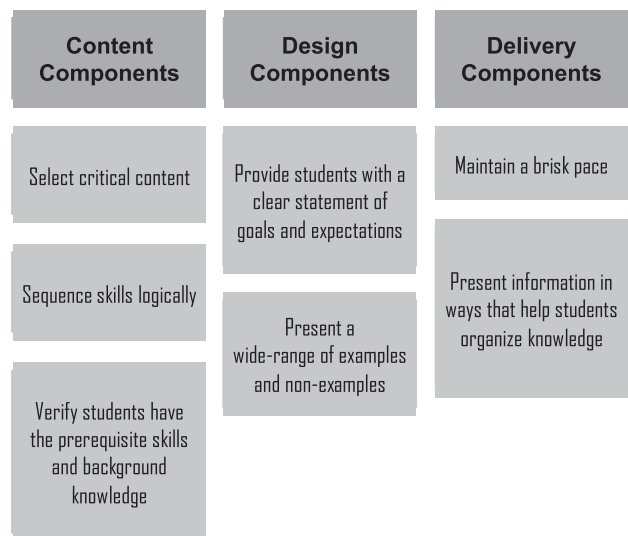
Content Components

Select critical content

Sequence skills logically

Verify students have the prerequisite skills and background knowledge

Design Components

Provide students with a clear statement of goals and expectations

Present a wide-range of examples and non-examples

Delivery Components

Maintain a brisk pace

Present information in ways that help students organize knowledge